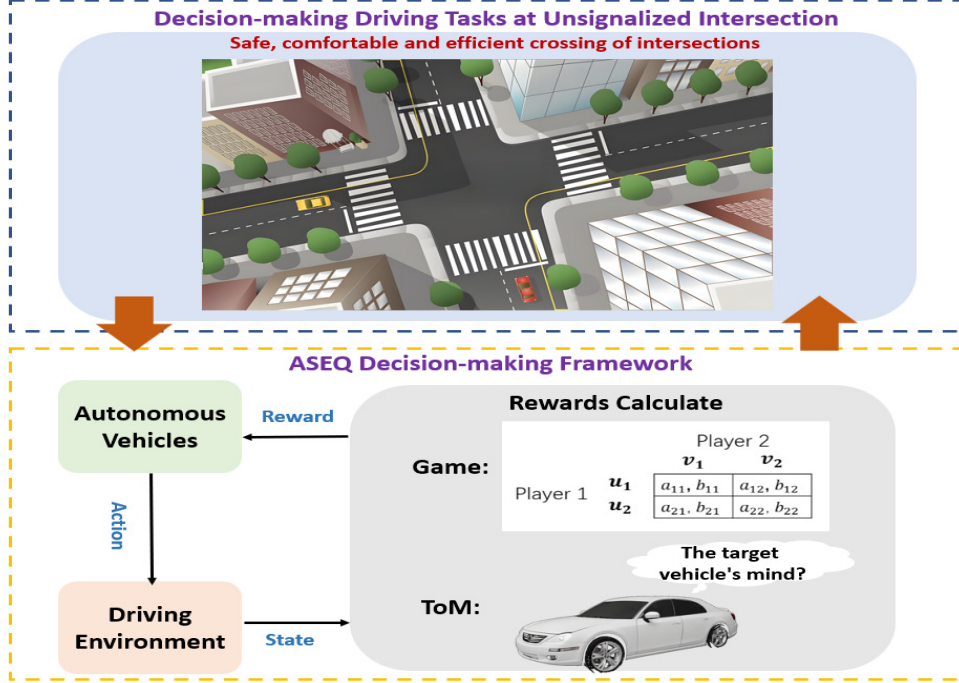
Decision-making Driving Tasks at Unsignalized Intersection

Safe, comfortable and efficient crossing of intersections

ASEQ Decision-making Framework

Autonomous Vehicles

Reward

Action

Driving Environment

State

Rewards Calculate

Game:

Player 2

| | | $v_1$ | $v_2$ |
|---|---|---|---|
| Player 1 | $u_1$ | $a_{11}, b_{11}$ | $a_{12}, b_{12}$ |
| | $u_2$ | $a_{21}, b_{21}$ | $a_{22}, b_{22}$ |

The target vehicle's mind?

ToM: